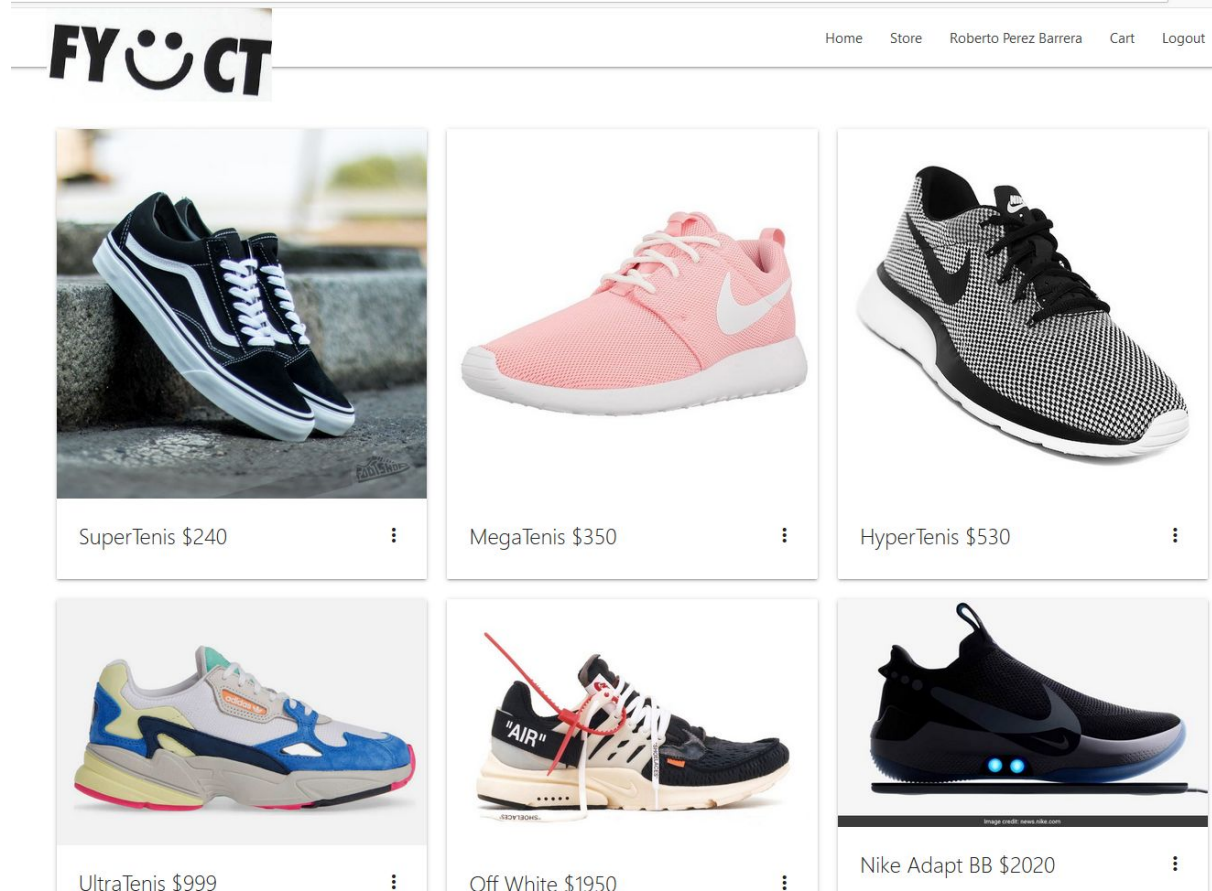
FY☺CT

Home Store Roberto Perez Barrera Cart Logout

SuperTenis $240

MegaTenis $350

HyperTenis $530

"AIR"

"SHOELACES"

Image credit: news.nike.com

UltraTenis $999

Off White $1950

Nike Adapt BB $2020